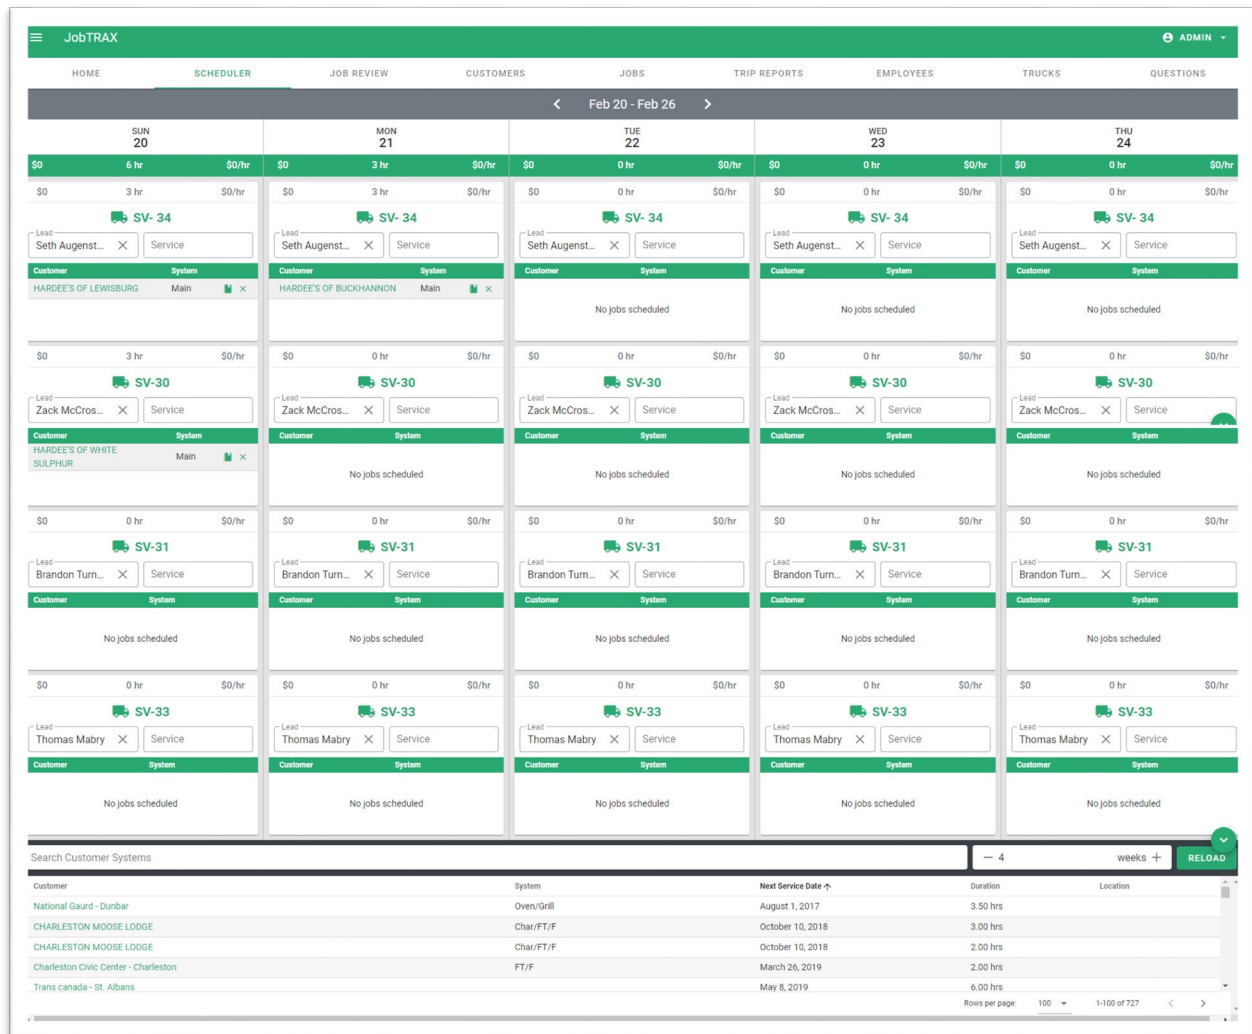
JobTRAX

ADMIN

HOME SCHEDULER JOB REVIEW CUSTOMERS JOBS TRIP REPORTS EMPLOYEES TRUCKS QUESTIONS

Feb 20 - Feb 26

SUN 20
$0 6 hr $0/hr

$0 3 hr $0/hr
SV- 34
Lead Seth Augenst... Service
| Customer | System |
|---|---|
| HARDEE'S OF LEWISBURG | Main |

$0 3 hr $0/hr
SV-30
Lead Zack McCros... Service
| Customer | System |
|---|---|
| HARDEE'S OF WHITE SULPHUR | Main |

$0 0 hr $0/hr
SV-31
Lead Brandon Turn... Service
Customer System
No jobs scheduled

$0 0 hr $0/hr
SV-33
Lead Thomas Mabry Service
Customer System
No jobs scheduled

MON 21
$0 3 hr $0/hr

$0 3 hr $0/hr
SV- 34
Lead Seth Augenst... Service
| Customer | System |
|---|---|
| HARDEE'S OF BUCKHANNON | Main |

$0 0 hr $0/hr
SV-30
Lead Zack McCros... Service
Customer System
No jobs scheduled

$0 0 hr $0/hr
SV-31
Lead Brandon Turn... Service
Customer System
No jobs scheduled

$0 0 hr $0/hr
SV-33
Lead Thomas Mabry Service
Customer System
No jobs scheduled

TUE 22
$0 0 hr $0/hr

$0 0 hr $0/hr
SV- 34
Lead Seth Augenst... Service
Customer System
No jobs scheduled

$0 0 hr $0/hr
SV-30
Lead Zack McCros... Service
Customer System
No jobs scheduled

$0 0 hr $0/hr
SV-31
Lead Brandon Turn... Service
Customer System
No jobs scheduled

$0 0 hr $0/hr
SV-33
Lead Thomas Mabry Service
Customer System
No jobs scheduled

WED 23
$0 0 hr $0/hr

$0 0 hr $0/hr
SV- 34
Lead Seth Augenst... Service
Customer System
No jobs scheduled

$0 0 hr $0/hr
SV-30
Lead Zack McCros... Service
Customer System
No jobs scheduled

$0 0 hr $0/hr
SV-31
Lead Brandon Turn... Service
Customer System
No jobs scheduled

$0 0 hr $0/hr
SV-33
Lead Thomas Mabry Service
Customer System
No jobs scheduled

THU 24
$0 0 hr $0/hr

$0 0 hr $0/hr
SV- 34
Lead Seth Augenst... Service
Customer System
No jobs scheduled

$0 0 hr $0/hr
SV-30
Lead Zack McCros... Service
Customer System
No jobs scheduled

$0 0 hr $0/hr
SV-31
Lead Brandon Turn... Service
Customer System
No jobs scheduled

$0 0 hr $0/hr
SV-33
Lead Thomas Mabry Service
Customer System
No jobs scheduled

Search Customer Systems
— 4 weeks + RELOAD

| Customer | System | Next Service Date | Duration | Location |
|---|---|---|---|---|
| National Gaurd - Dunbar | Oven/Grill | August 1, 2017 | 3.50 hrs | |
| CHARLESTON MOOSE LODGE | Char/FT/F | October 10, 2018 | 3.00 hrs | |
| CHARLESTON MOOSE LODGE | Char/FT/F | October 10, 2018 | 2.00 hrs | |
| Charleston Civic Center - Charleston | FT/F | March 26, 2019 | 2.00 hrs | |
| Trans canada - St. Albans | | May 8, 2019 | 6.00 hrs | |

Rows per page: 100 1-100 of 727